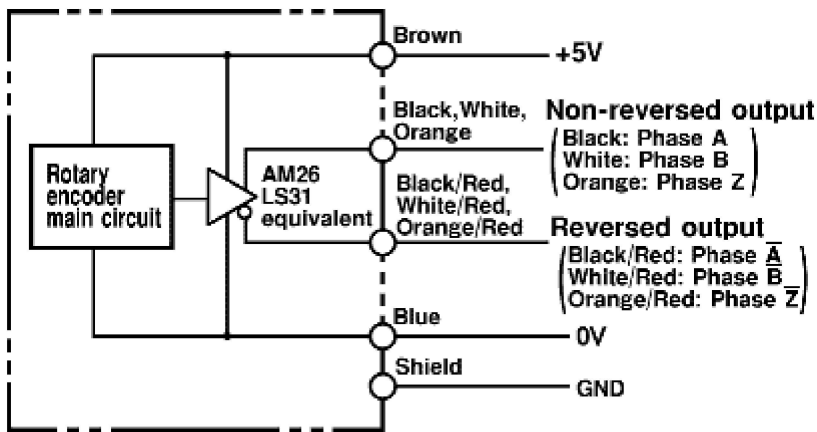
Brown

+5V

Black,White, Orange

Non-reversed output

Black: Phase A
White: Phase B
Orange: Phase Z

Rotary encoder main circuit

AM26 LS31 equivalent

Black/Red, White/Red, Orange/Red

Reversed output

Black/Red: Phase $\overline{A}$
White/Red: Phase $\overline{B}$
Orange/Red: Phase $\overline{Z}$

Blue

0V

Shield

GND